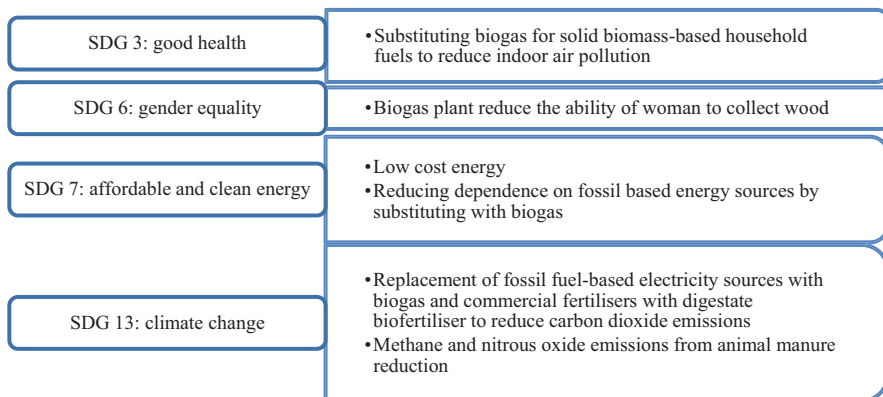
SDG 3: good health

•Substituting biogas for solid biomass-based household fuels to reduce indoor air pollution

SDG 6: gender equality

•Biogas plant reduce the ability of woman to collect wood

SDG 7: affordable and clean energy

•Low cost energy
•Reducing dependence on fossil based energy sources by substituting with biogas

SDG 13: climate change

•Replacement of fossil fuel-based electricity sources with biogas and commercial fertilisers with digestate biofertiliser to reduce carbon dioxide emissions
•Methane and nitrous oxide emissions from animal manure reduction